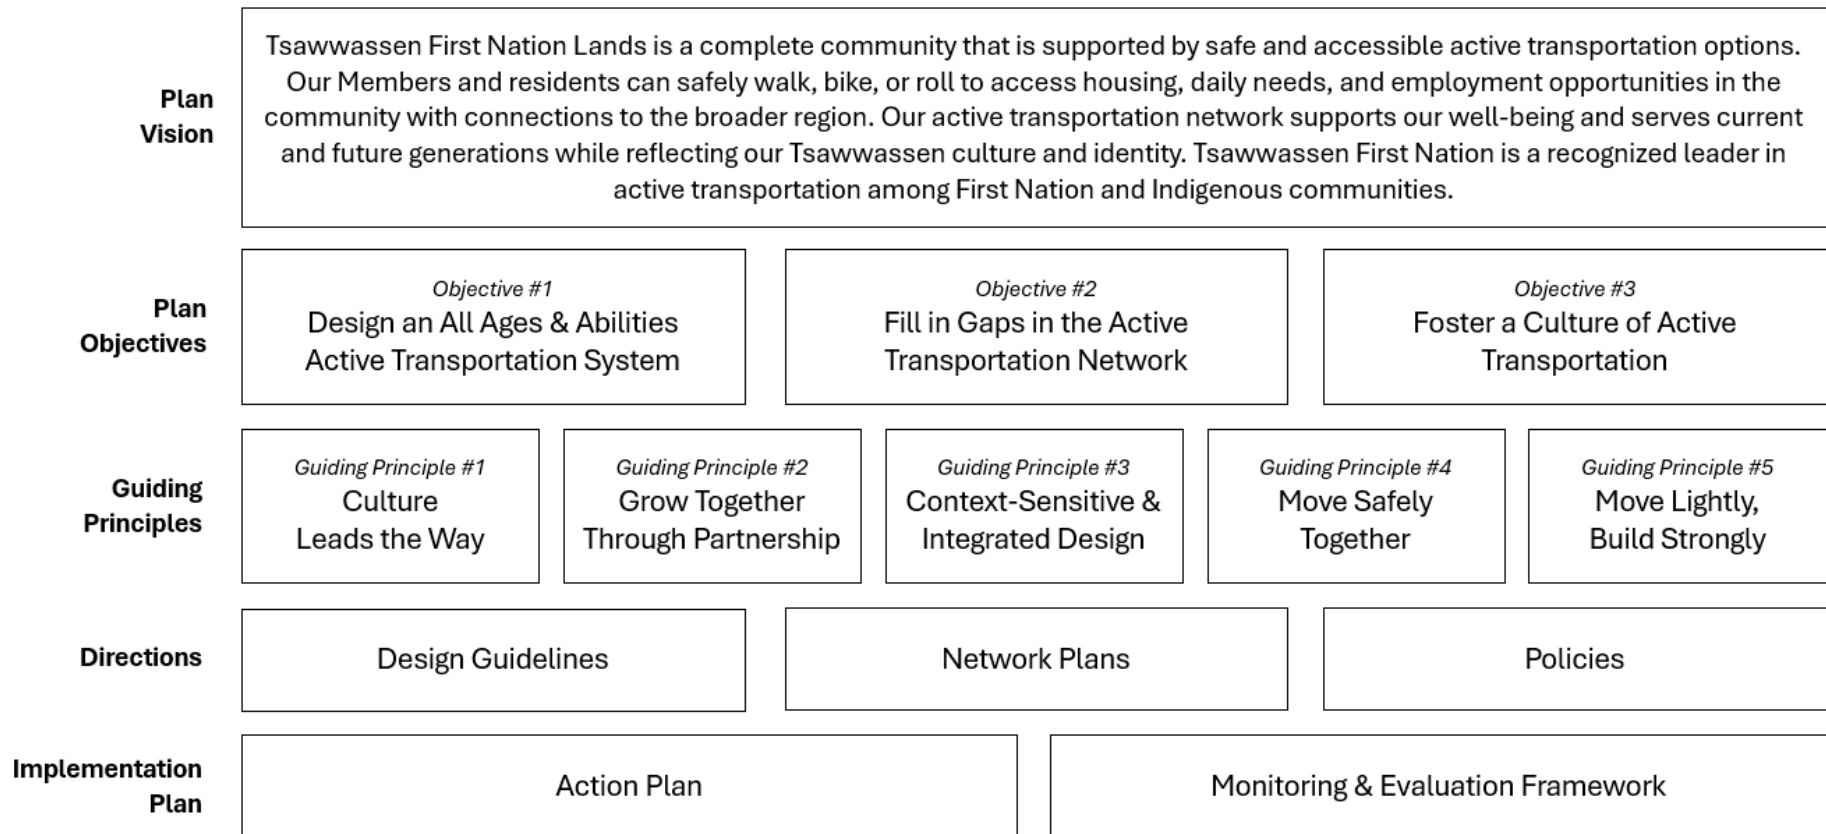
Plan Vision

Tsawwassen First Nation Lands is a complete community that is supported by safe and accessible active transportation options. Our Members and residents can safely walk, bike, or roll to access housing, daily needs, and employment opportunities in the community with connections to the broader region. Our active transportation network supports our well-being and serves current and future generations while reflecting our Tsawwassen culture and identity. Tsawwassen First Nation is a recognized leader in active transportation among First Nation and Indigenous communities.

Plan Objectives

Objective #1
Design an All Ages & Abilities Active Transportation System

Objective #2
Fill in Gaps in the Active Transportation Network

Objective #3
Foster a Culture of Active Transportation

Guiding Principles

Guiding Principle #1
Culture Leads the Way

Guiding Principle #2
Grow Together Through Partnership

Guiding Principle #3
Context-Sensitive & Integrated Design

Guiding Principle #4
Move Safely Together

Guiding Principle #5
Move Lightly, Build Strongly

Directions

Design Guidelines

Network Plans

Policies

Implementation Plan

Action Plan

Monitoring & Evaluation Framework